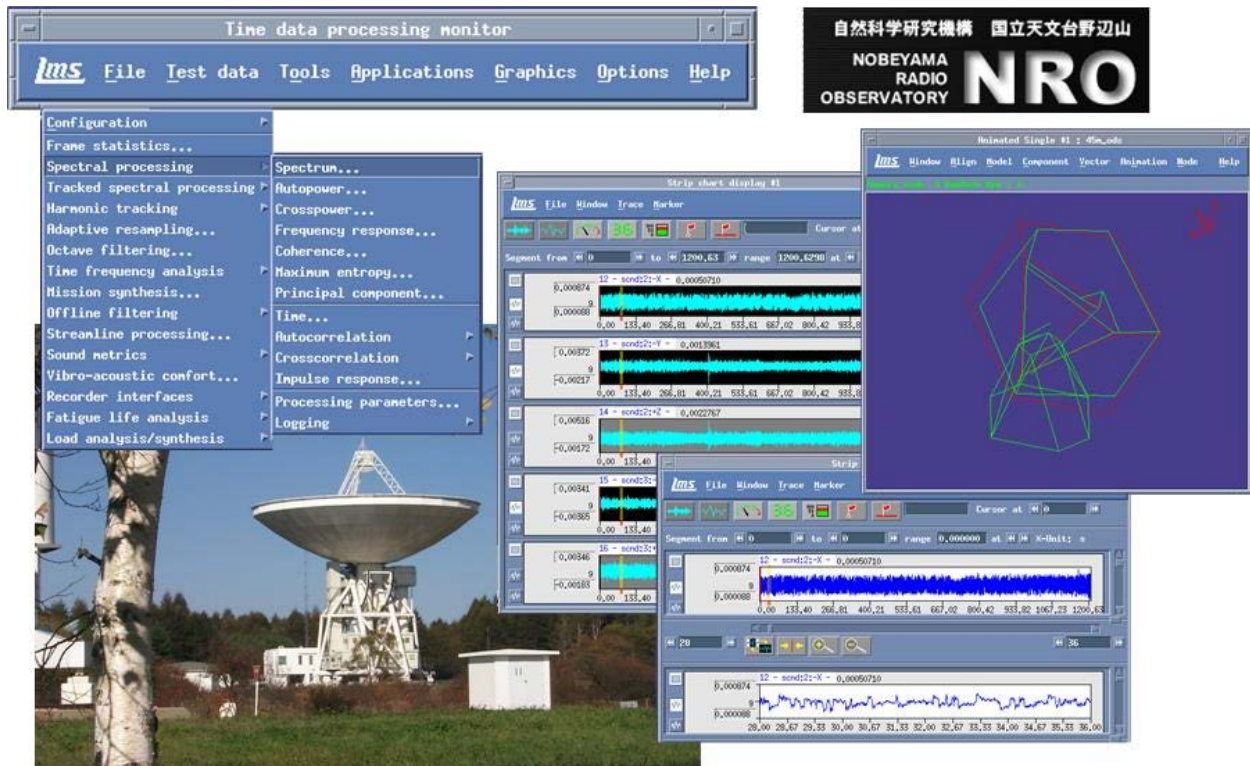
Time data processing monitor

lms File Test data Tools Applications Graphics Options Help

自然科学研究機構 国立天文台野辺山
NOBEYAMA RADIO OBSERVATORY NRO

Configuration
Frame statistics...
Spectral processing
Tracked spectral processing
Harmonic tracking
Adaptive resampling...
Octave filtering...
Time frequency analysis
Mission synthesis...
Offline filtering
Streamline processing...
Sound metrics
Vibro-acoustic comfort...
Recorder interfaces
Fatigue life analysis
Load analysis/synthesis

Spectrum...
Autopower...
Crosspower...
Frequency response...
Coherence...
Maximum entropy...
Principal component...
Time...
Autocorrelation
Crosscorrelation
Impulse response...
Processing parameters...
Logging

Strip chart display #1
lms File Window Trace Marker
Cursor at
Segment from 0 to 1200,63 range 1200,6298 at

12 - scnd:2:-X - 0,00050710
0,000874
0,000088
0,00 133,40 266,81 400,21 533,61 667,02 800,42 933,8

13 - scnd:2:-Y - 0,0013961
0,00372
-0,00217
0,00 133,40 266,81 400,21 533,61 667,02 800,42 933,8

14 - scnd:2:Z - 0,0022767
0,00516
-0,00172
0,00 133,40

15 - scnd:3:
0,00341
-0,00365
0,00 133,40

16 - scnd:3:
0,00346
-0,00183
0,00 133,40

Animated Single #1 : 45m_ods
lms Window Align Model Component Vector Animation Mode Help

Strip
lms File Window Trace Marker
Cursor at 0
Segment from 0 to 0 range 0,000000 at X-Unit: s

12 - scnd:2:-X - 0,00050710
0,000874
0,000088
0,00 133,40 266,81 400,21 533,61 667,02 800,42 933,82 1067,23 1200,63

28
36

12 - scnd:2:-X - 0,00050710
0,000874
0,000088
28,00 28,67 29,33 30,00 30,67 31,33 32,00 32,67 33,33 34,00 34,67 35,33 36,00